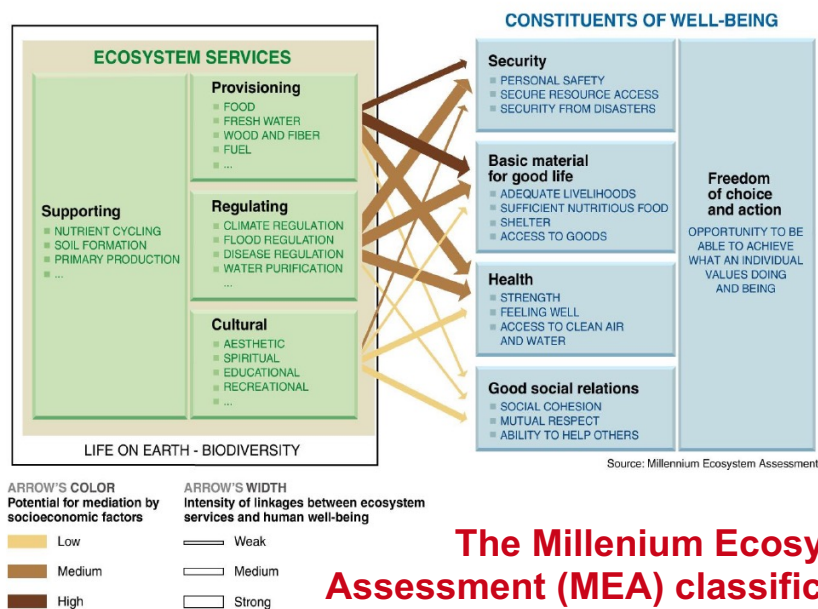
CONSTITUENTS OF WELL-BEING

ECOSYSTEM SERVICES

Provisioning
FOOD
FRESH WATER
WOOD AND FIBER
FUEL
...

Supporting
NUTRIENT CYCLING
SOIL FORMATION
PRIMARY PRODUCTION
...

Regulating
CLIMATE REGULATION
FLOOD REGULATION
DISEASE REGULATION
WATER PURIFICATION
...

Cultural
AESTHETIC
SPIRITUAL
EDUCATIONAL
RECREATIONAL
...

LIFE ON EARTH - BIODIVERSITY

Security
PERSONAL SAFETY
SECURE RESOURCE ACCESS
SECURITY FROM DISASTERS

Basic material for good life
ADEQUATE LIVELIHOODS
SUFFICIENT NUTRITIOUS FOOD
SHELTER
ACCESS TO GOODS

Health
STRENGTH
FEELING WELL
ACCESS TO CLEAN AIR AND WATER

Good social relations
SOCIAL COHESION
MUTUAL RESPECT
ABILITY TO HELP OTHERS

Freedom of choice and action
OPPORTUNITY TO BE ABLE TO ACHIEVE WHAT AN INDIVIDUAL VALUES DOING AND BEING

Source: Millennium Ecosystem Assessment

ARROW'S COLOR
Potential for mediation by socioeconomic factors
Low
Medium
High

ARROW'S WIDTH
Intensity of linkages between ecosystem services and human well-being
Weak
Medium
Strong

The Millenium Ecosy
Assessment (MEA) classific